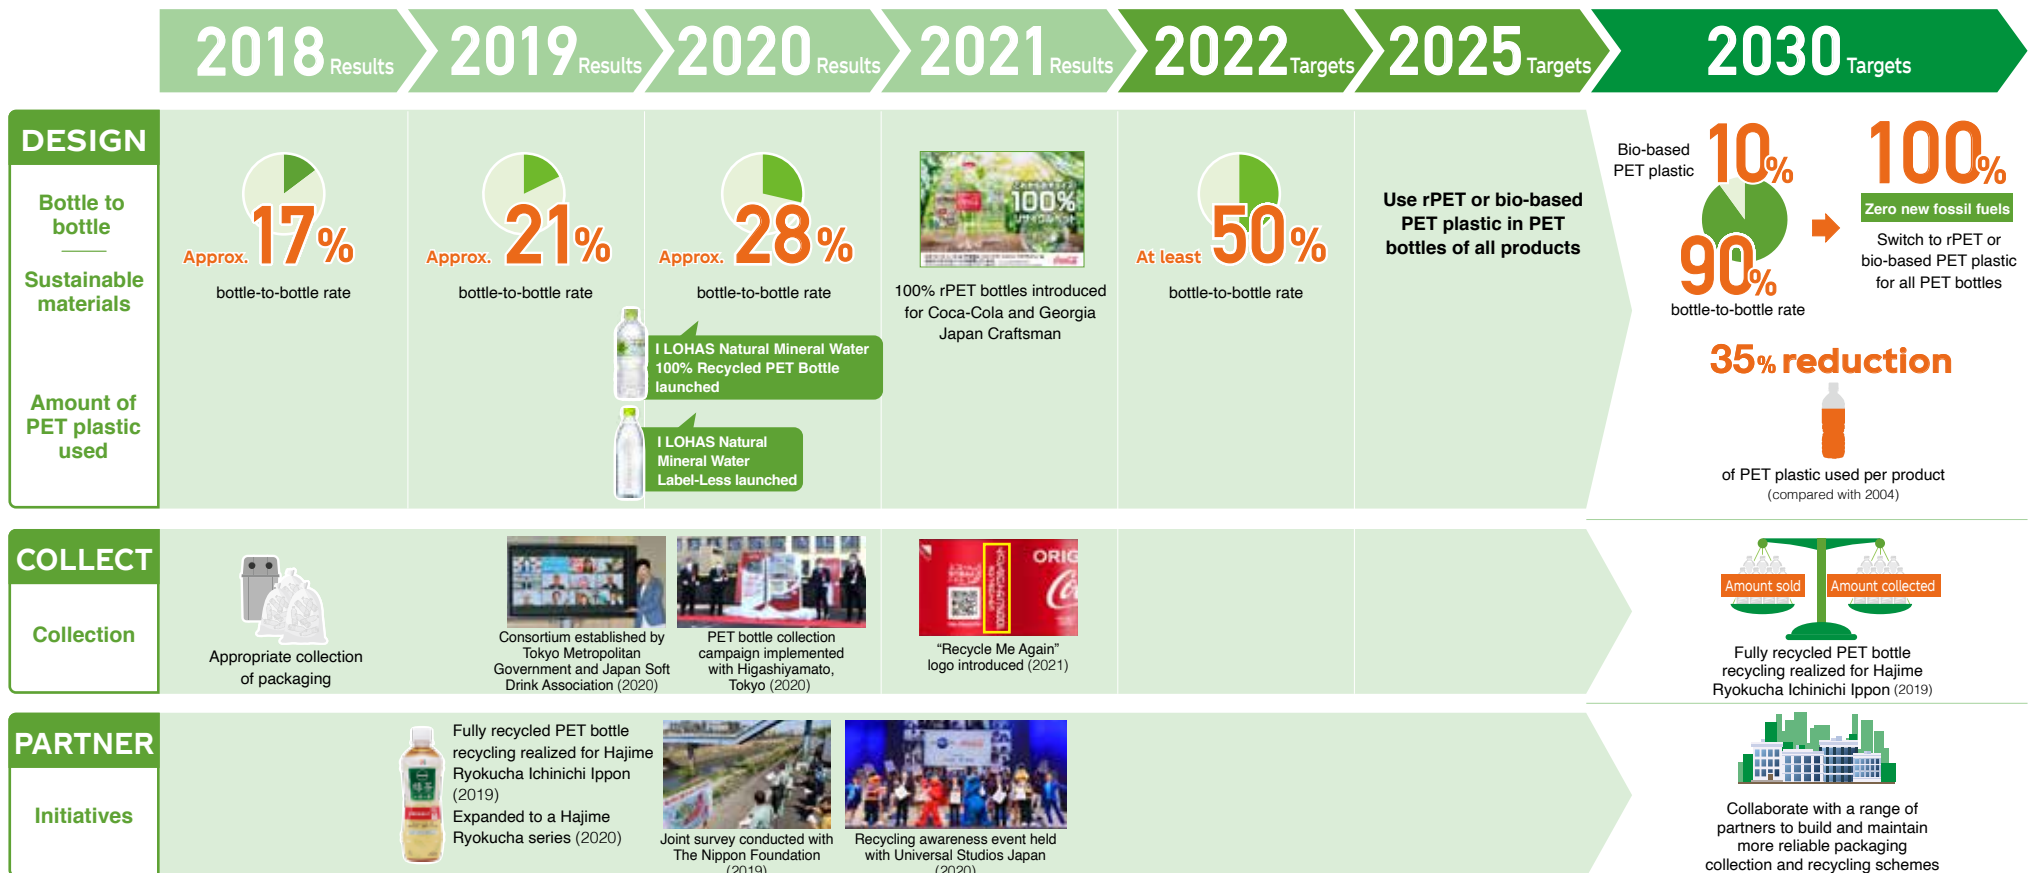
2018 Results | 2019 Results | 2020 Results | 2021 Results | 2022 Targets | 2025 Targets | 2030 Targets

DESIGN

Bottle to bottle

Sustainable materials

Amount of PET plastic used

Approx. 17% bottle-to-bottle rate

Approx. 21% bottle-to-bottle rate

Approx. 28% bottle-to-bottle rate

I LOHAS Natural Mineral Water 100% Recycled PET Bottle launched

I LOHAS Natural Mineral Water Label-Less launched

100% rPET bottles introduced for Coca-Cola and Georgia Japan Craftsman

At least 50% bottle-to-bottle rate

Use rPET or bio-based PET plastic in PET bottles of all products

Bio-based PET plastic 10%

90% bottle-to-bottle rate

100% Zero new fossil fuels

Switch to rPET or bio-based PET plastic for all PET bottles

35% reduction

of PET plastic used per product (compared with 2004)

COLLECT

Collection

Appropriate collection of packaging

Consortium established by Tokyo Metropolitan Government and Japan Soft Drink Association (2020)

PET bottle collection campaign implemented with Higashiyamato, Tokyo (2020)

"Recycle Me Again" logo introduced (2021)

Amount sold | Amount collected

Fully recycled PET bottle recycling realized for Hajime Ryokucha Ichinichi Ippon (2019)

PARTNER

Initiatives

Fully recycled PET bottle recycling realized for Hajime Ryokucha Ichinichi Ippon (2019)
Expanded to a Hajime Ryokucha series (2020)

Joint survey conducted with The Nippon Foundation (2019)

Recycling awareness event held with Universal Studios Japan (2020)

Collaborate with a range of partners to build and maintain more reliable packaging collection and recycling schemes